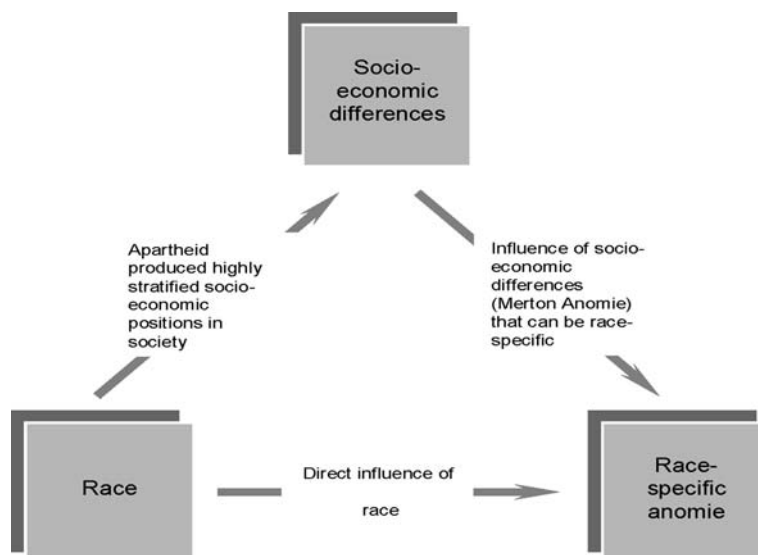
Socio-economic differences

Apartheid produced highly stratified socio-economic positions in society

Influence of socio-economic differences (Merton Anomie) that can be race-specific

Race

Direct influence of race

Race-specific anomie